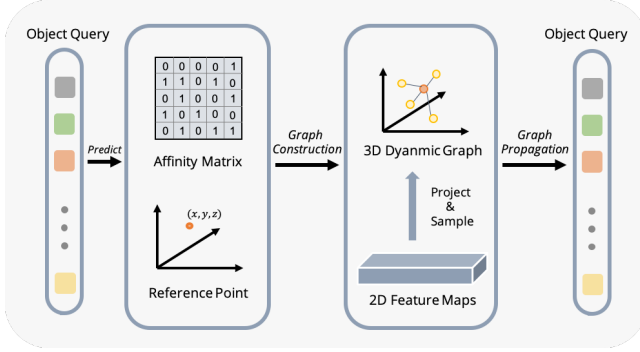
Object Query

Predict

| 0 | 0 | 0 | 0 | 1 |
|---|---|---|---|---|
| 1 | 1 | 0 | 1 | 0 |
| 0 | 1 | 0 | 0 | 1 |
| 1 | 0 | 1 | 0 | 0 |
| 0 | 1 | 0 | 1 | 1 |

Affinity Matrix

$(x, y, z)$

Reference Point

Graph Construction

3D Dyanmic Graph

Project & Sample

2D Feature Maps

Graph Propagation

Object Query